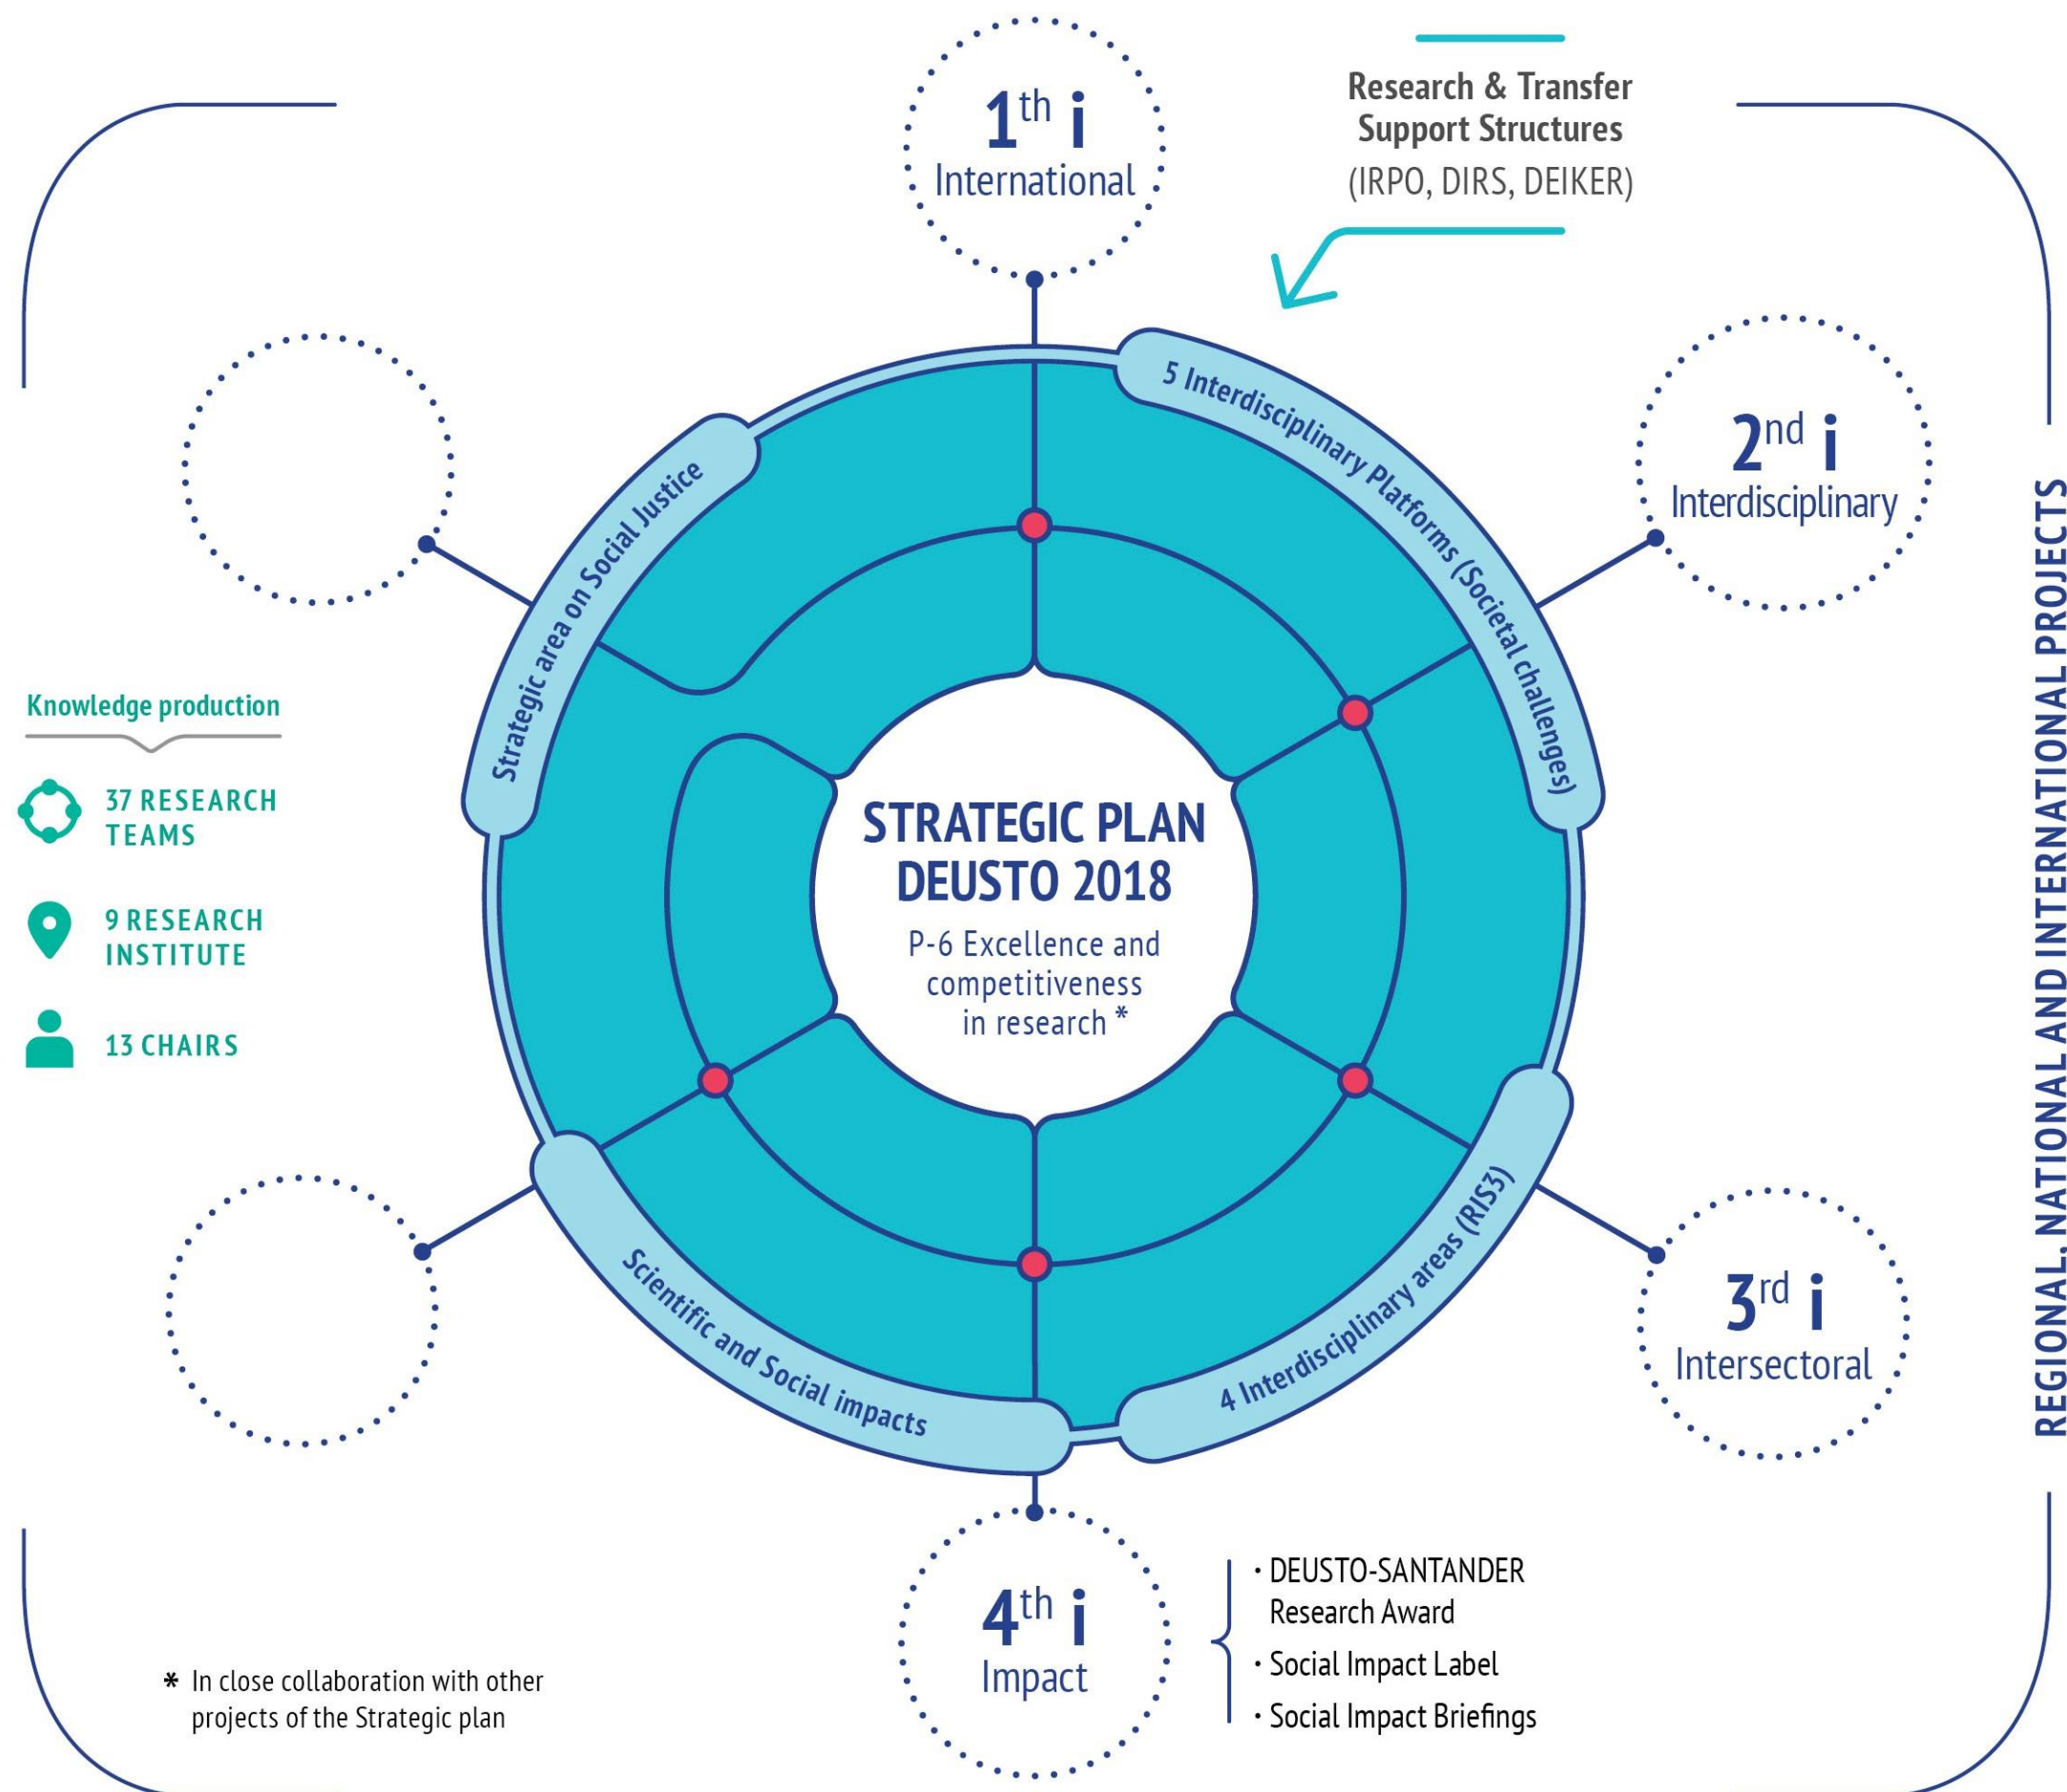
$1^{th}$ i
International

Research & Transfer Support Structures
(IRPO, DIRS, DEIKER)

5 Interdisciplinary Platforms (Societal challenges)

$2^{nd}$ i
Interdisciplinary

REGIONAL, NATIONAL AND INTERNATIONAL PROJECTS

Strategic area on Social Justice

Knowledge production

37 RESEARCH TEAMS

9 RESEARCH INSTITUTE

13 CHAIRS

STRATEGIC PLAN DEUSTO 2018

P-6 Excellence and competitiveness in research *

Scientific and Social impacts

4 Interdisciplinary areas (RIS3)

$3^{rd}$ i
Intersectoral

$4^{th}$ i
Impact

· DEUSTO-SANTANDER Research Award
· Social Impact Label
· Social Impact Briefings

* In close collaboration with other projects of the Strategic plan